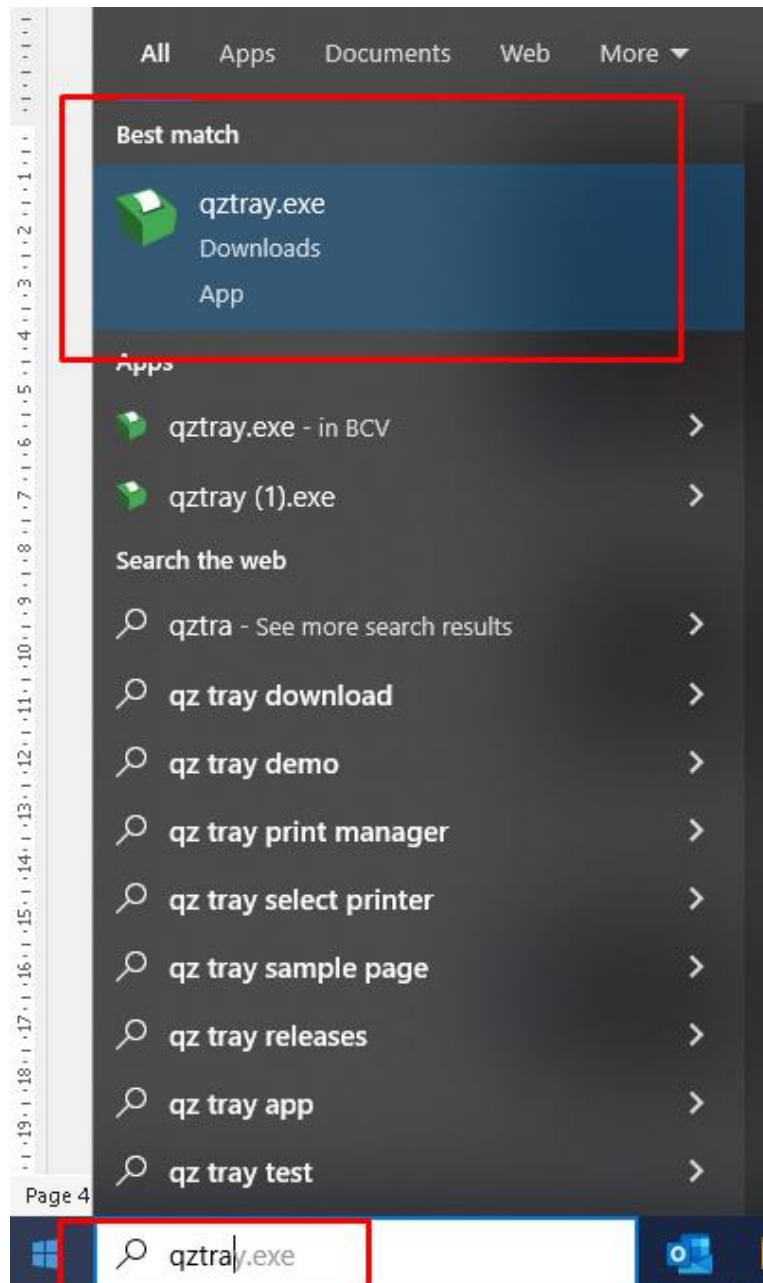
All Apps Documents Web More

Best match

qztray.exe
Downloads
App

Apps

qztray.exe - in BCV

qztray (1).exe

Search the web

qztra - See more search results

qz tray download

qz tray demo

qz tray print manager

qz tray select printer

qz tray sample page

qz tray releases

qz tray app

qz tray test

Page 4

qztray.exe